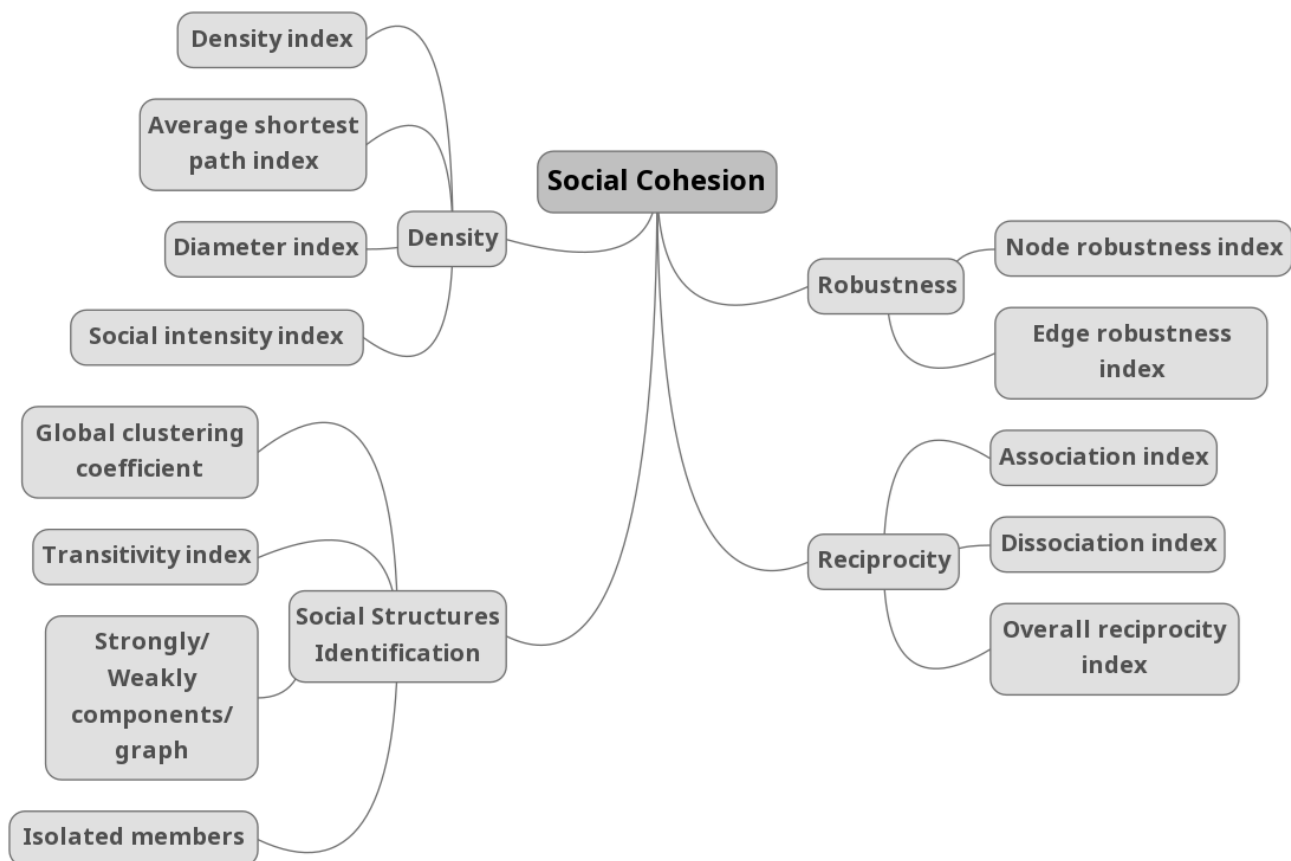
Social Cohesion

Density

Density index

Average shortest path index

Diameter index

Social intensity index

Social Structures Identification

Global clustering coefficient

Transitivity index

Strongly/ Weakly components/ graph

Isolated members

Robustness

Node robustness index

Edge robustness index

Reciprocity

Association index

Dissociation index

Overall reciprocity index